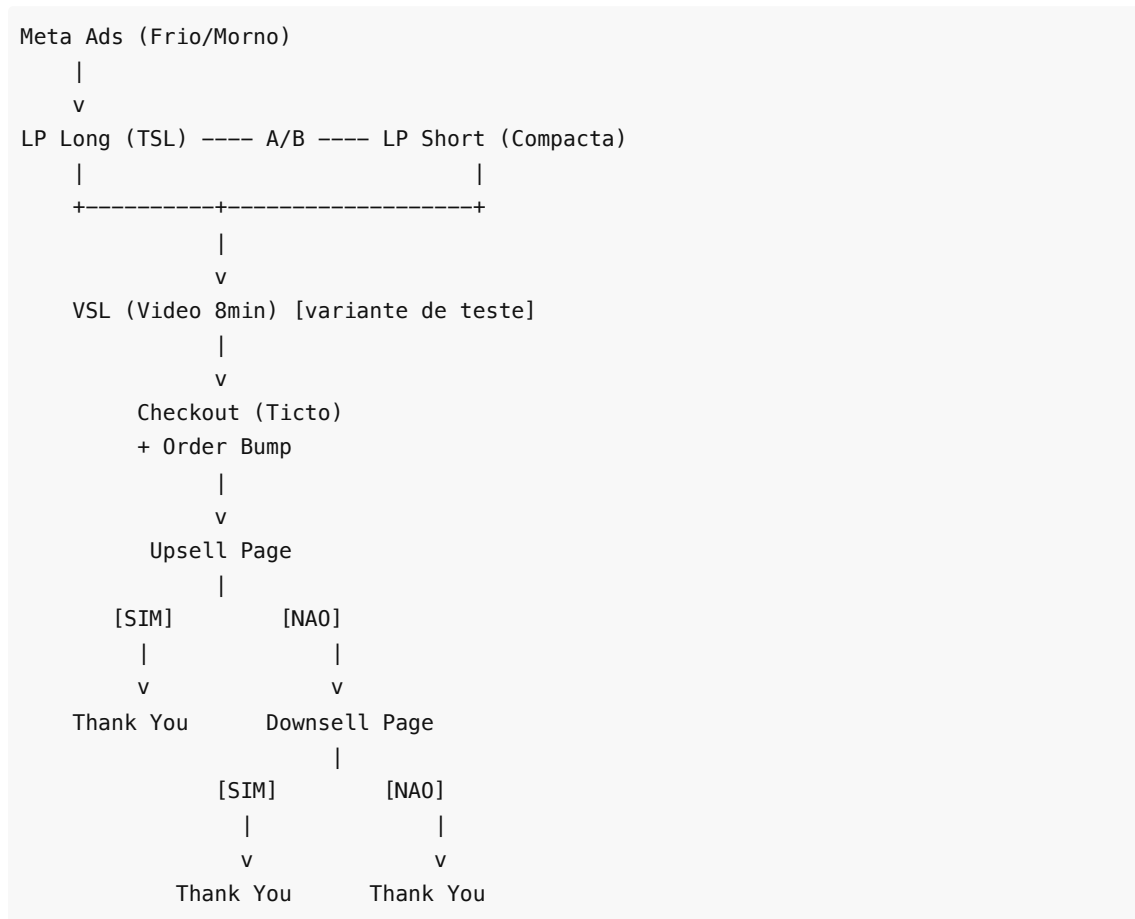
Meta Ads (Frio/Morno)
    |
    v
LP Long (TSL) ---- A/B ---- LP Short (Compacta)
    |                                |
    +----------+------------------+
               |
               v
    VSL (Video 8min) [variante de teste]
               |
               v
        Checkout (Ticto)
        + Order Bump
               |
               v
         Upsell Page
               |
      [SIM]          [NAO]
        |              |
        v              v
    Thank You       Downsell Page
                       |
              [SIM]          [NAO]
                |              |
                v              v
          Thank You      Thank You